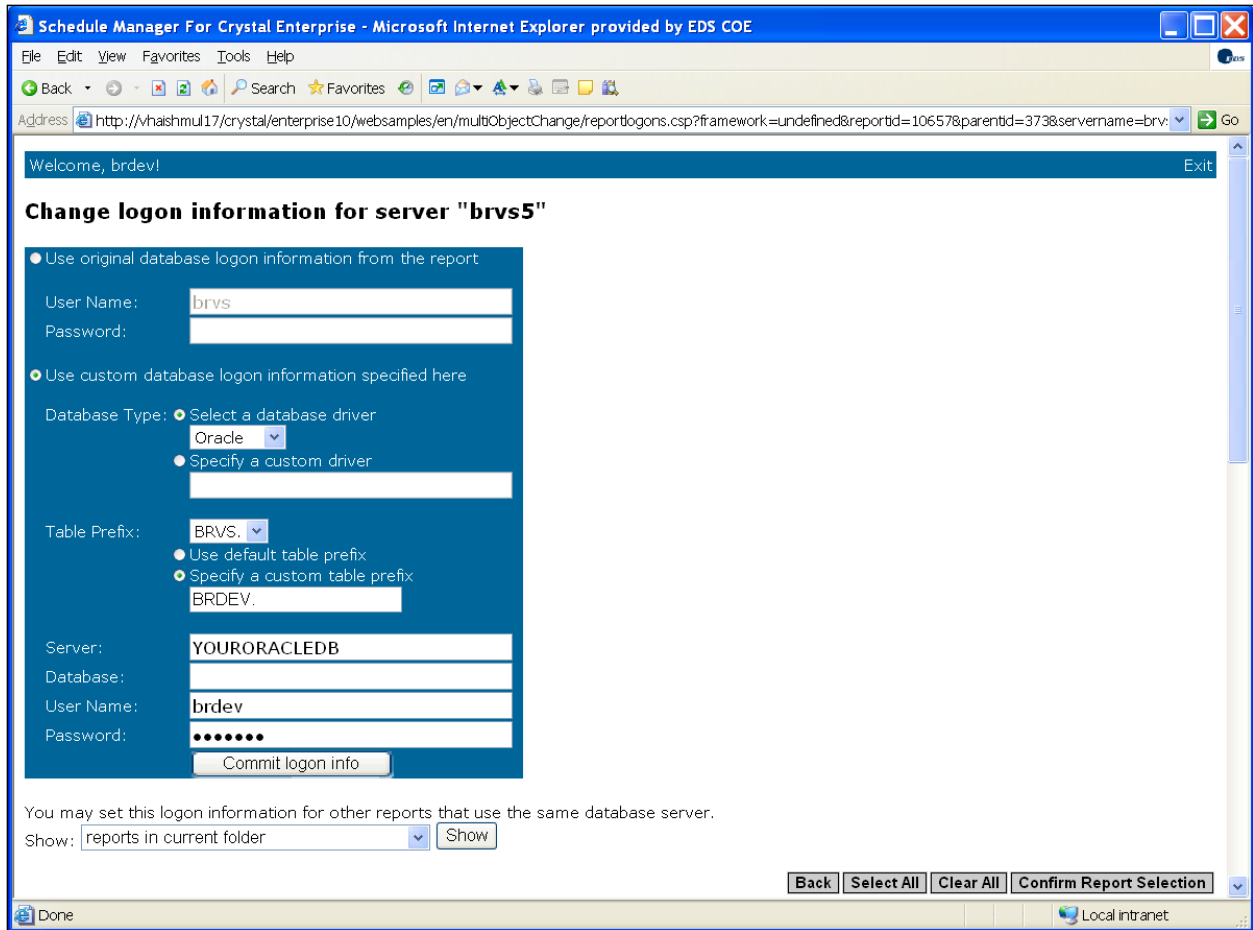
Schedule Manager For Crystal Enterprise - Microsoft Internet Explorer provided by EDS COE

File Edit View Favorites Tools Help

Back Search Favorites

Address http://vhaishmul17/crystal/enterprise10/websamples/en/multiObjectChange/reportlogons.csp?framework=undefined&reportid=10657&parentid=373&servername=brv: Go

Welcome, brdev!

Exit

Change logon information for server "brvs5"

Use original database logon information from the report

User Name: brvs

Password:

Use custom database logon information specified here

Database Type: Select a database driver

Oracle

Specify a custom driver

Table Prefix: BRVS.

Use default table prefix

Specify a custom table prefix

BRDEV.

Server: YOURORACLEDB

Database:

User Name: brdev

Password: •••••••

Commit logon info

You may set this logon information for other reports that use the same database server.

Show: reports in current folder Show

Back Select All Clear All Confirm Report Selection

Done

Local intranet